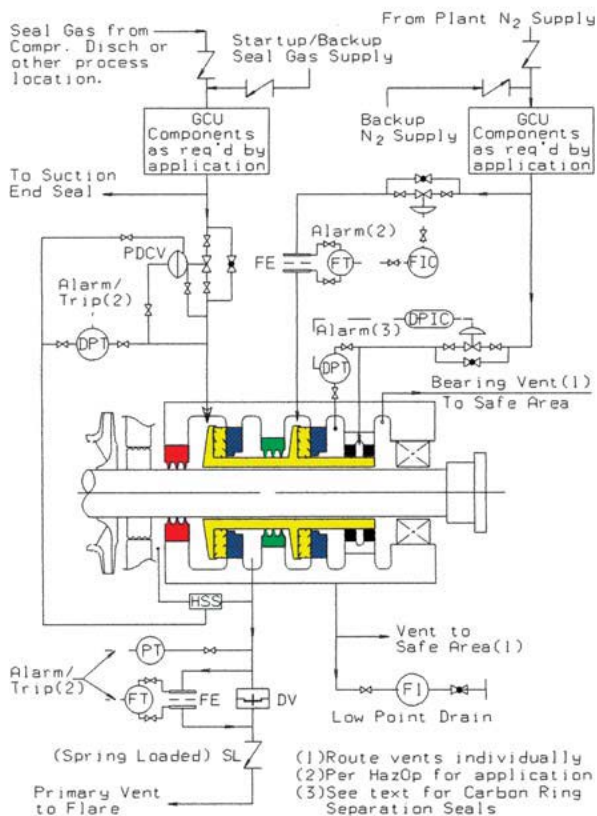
Seal Gas from Compr. Disch or other process location.

Startup/Backup Seal Gas Supply

From Plant $N_2$ Supply

GCU Components as req'd by application

Backup $N_2$ Supply

GCU Components as req'd by application

To Suction End Seal

PDCV

Alarm(2)

FE

FT

FIC

Alarm/ Trip(2)

DPT

Alarm(3)

DPIC

DPT

Bearing Vent(1) To Safe Area

HSS

PT

Alarm/ Trip(2)

FT

FE

DV

Vent to Safe Area(1)

FI

Low Point Drain

(Spring Loaded) SL

Primary Vent to Flare

(1)Route vents individually
(2)Per HazOp for application
(3)See text for Carbon Ring Separation Seals